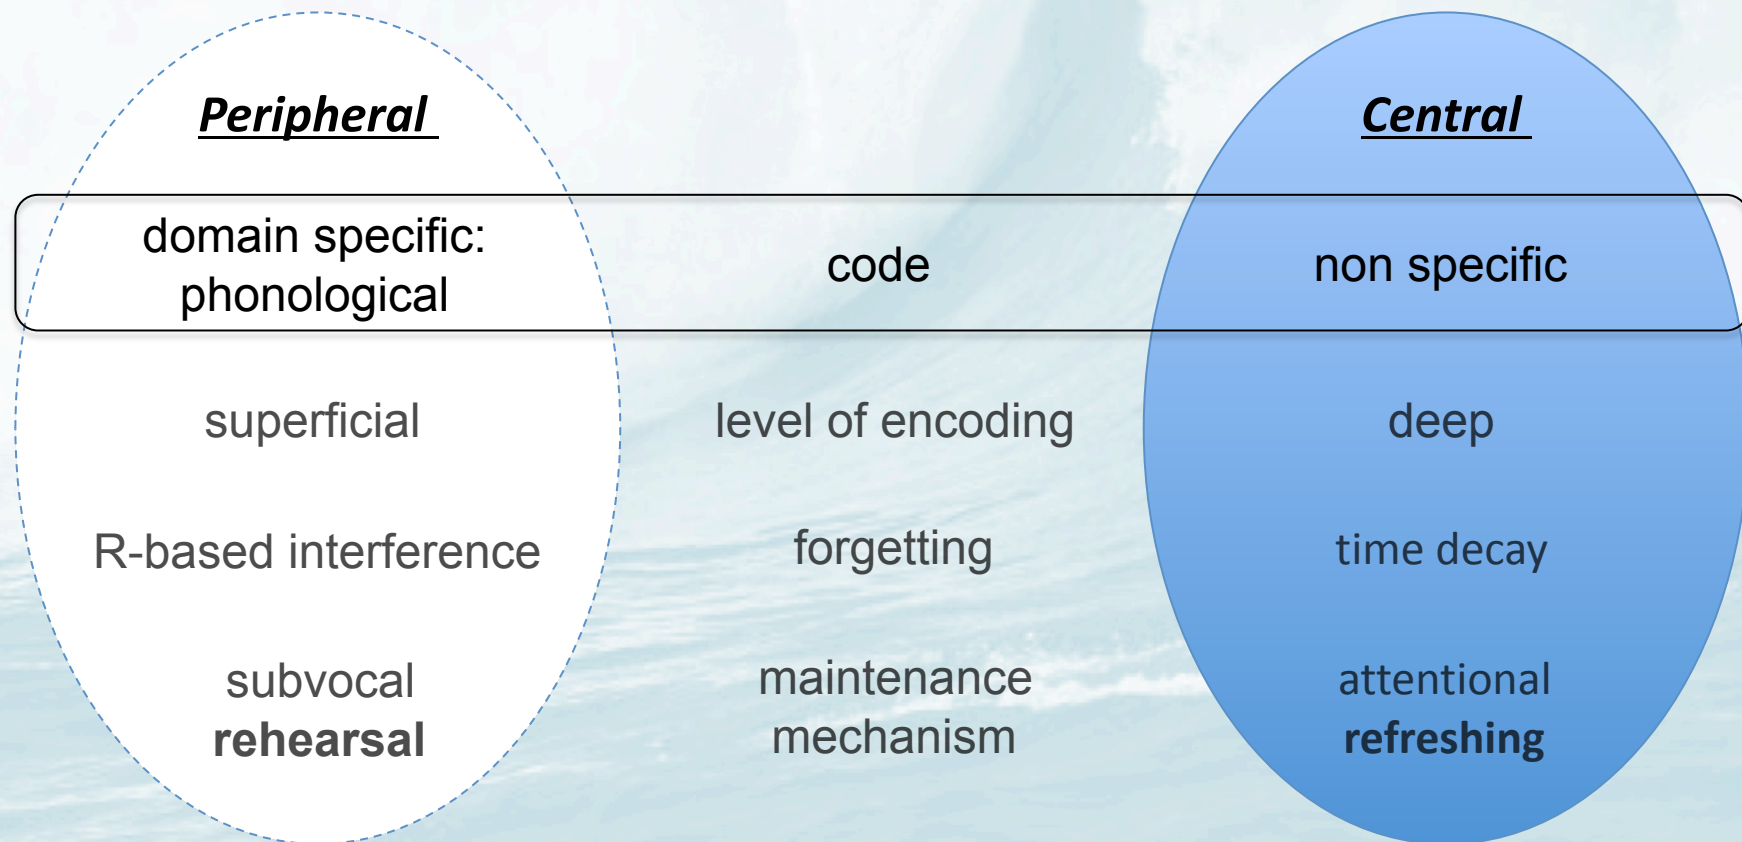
Peripheral

Central

domain specific: phonological

code

non specific

superficial

level of encoding

deep

R-based interference

forgetting

time decay

subvocal **rehearsal**

maintenance mechanism

attentional **refreshing**